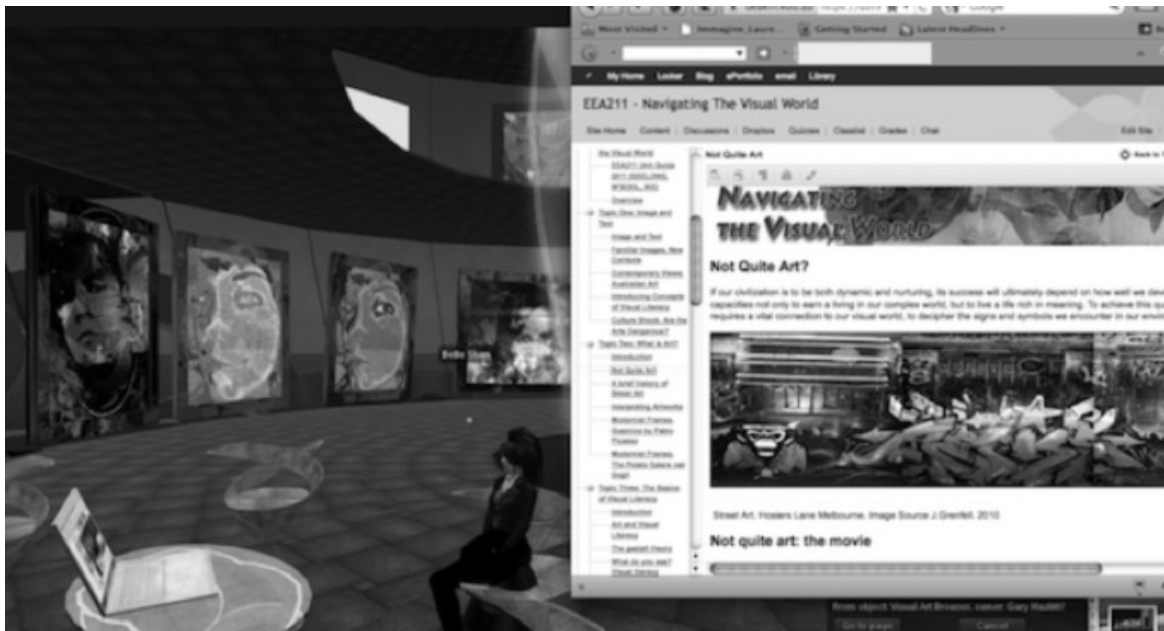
Most Visited | Getting Started | Latest Headlines

My Home | Locker | Blog | ePortfolio | email | Library

EEA211 - Navigating The Visual World

Site Home | Content | Discussions | Dropbox | Quizzes | Classlist | Grades | Chat

Edit Site

Not Quite Art

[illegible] Visual World
EEA211 Unit Guide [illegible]
Overview
Topic One: Image and Text
Image and Text
Familiar Images, New Contexts
Contemporary Views: Australian Art
Introducing Concepts of Visual Literacy
Cultural Biscuits: Are the Arts Dangerous?
Topic Two: What is Art?
Introduction
Not Quite Art
A brief history of Street Art
Interpreting Artworks
Modernist Frames: Guernica by Pablo Picasso
Modernist Frames: The Potato Eaters van Gogh
Topic Three: The Basics of Visual Literacy
Introduction
Art and Visual Literacy
The gestalt theory
What do you see? Visual literacy

NAVIGATING THE VISUAL WORLD

Not Quite Art?

If our civilization is to be both dynamic and nurturing, its success will ultimately depend on how well we dev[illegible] capacities not only to earn a living in our complex world, but to live a life rich in meaning. To achieve this qu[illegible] requires a vital connection to our visual world, to decipher the signs and symbols we encounter in our envi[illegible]

Street Art. Hosiers Lane Melbourne. Image Source J Grenfell. 2010

Not quite art: the movie

From object: Visual Art Browser, owner: Gary Hazlitt

Go to page | Cancel